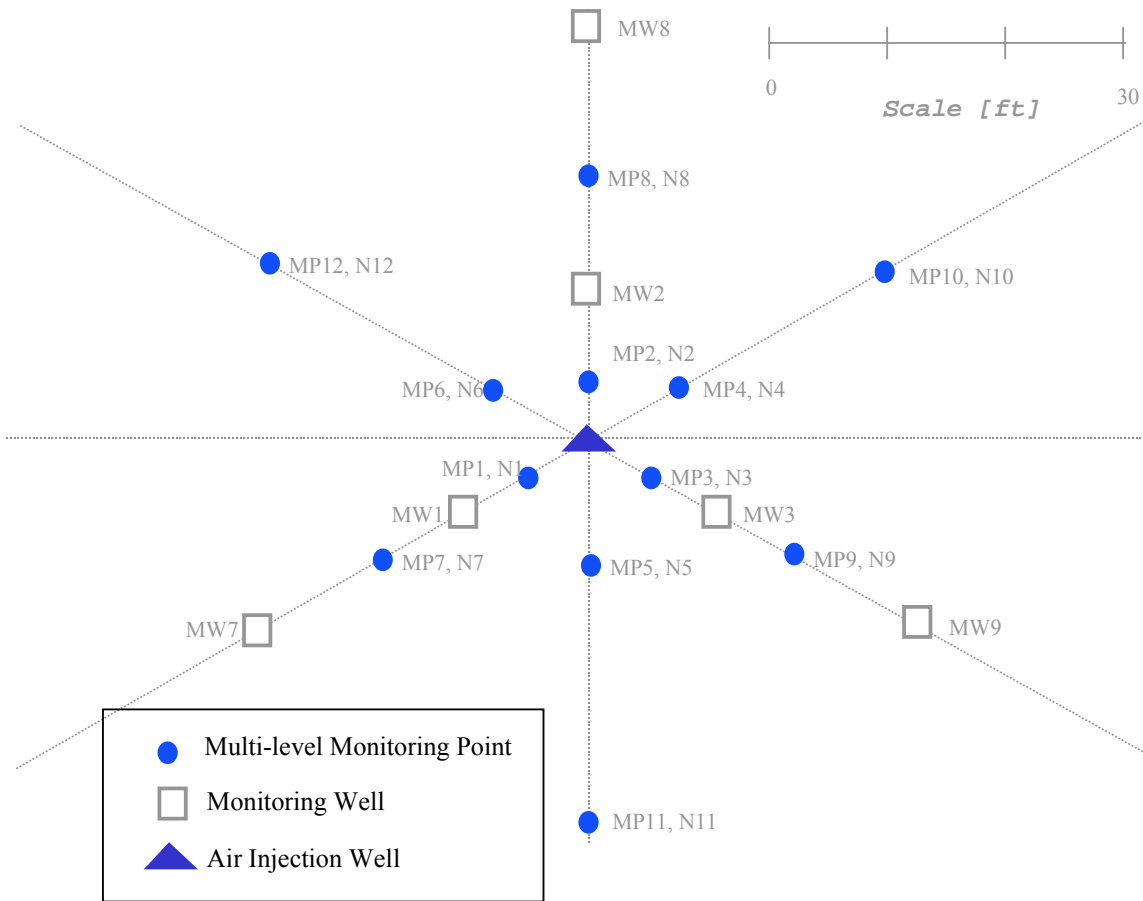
MW8

0

Scale [ft]

30

MP8, N8

MP12, N12

MP10, N10

MW2

MP2, N2

MP6, N6

MP4, N4

MP1, N1

MP3, N3

MW1

MW3

MP7, N7

MP5, N5

MP9, N9

MW7

MW9

Multi-level Monitoring Point

Monitoring Well

Air Injection Well

MP11, N11